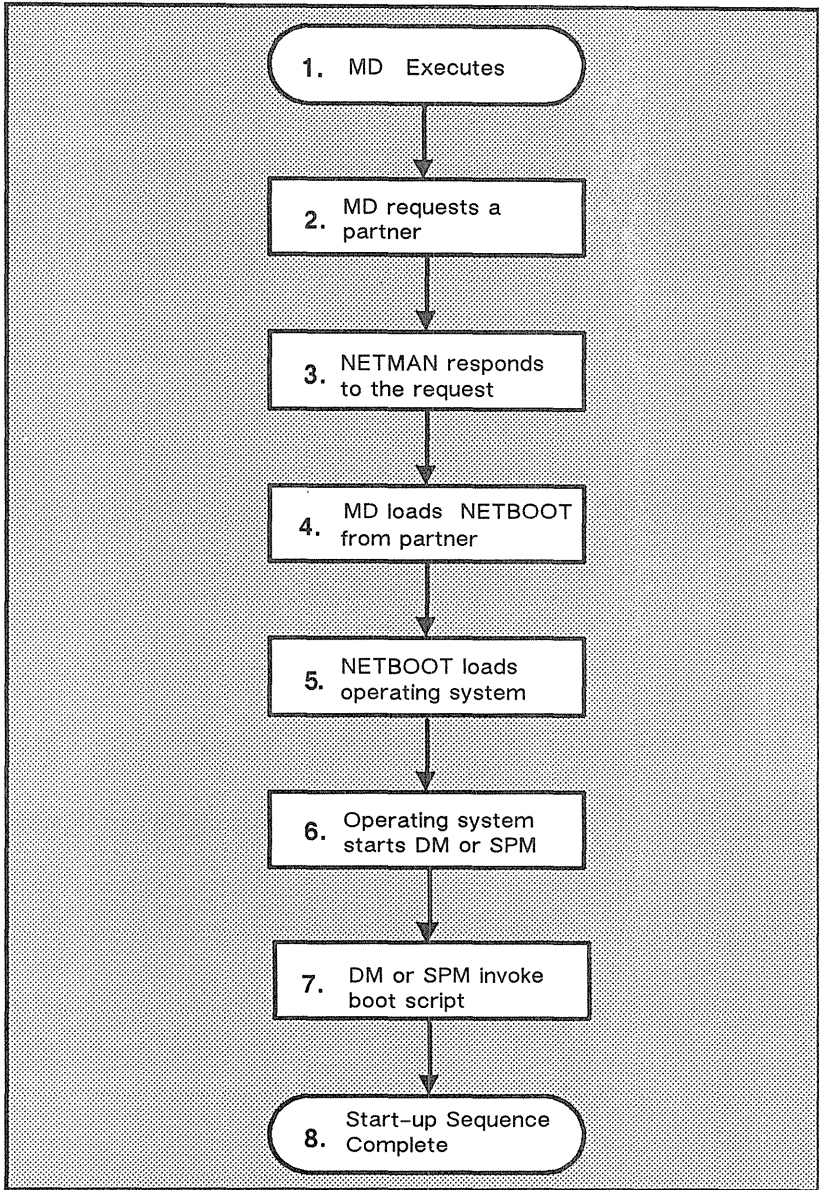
1. MD Executes

2. MD requests a partner

3. NETMAN responds to the request

4. MD loads NETBOOT from partner

5. NETBOOT loads operating system

6. Operating system starts DM or SPM

7. DM or SPM invoke boot script

8. Start-up Sequence Complete